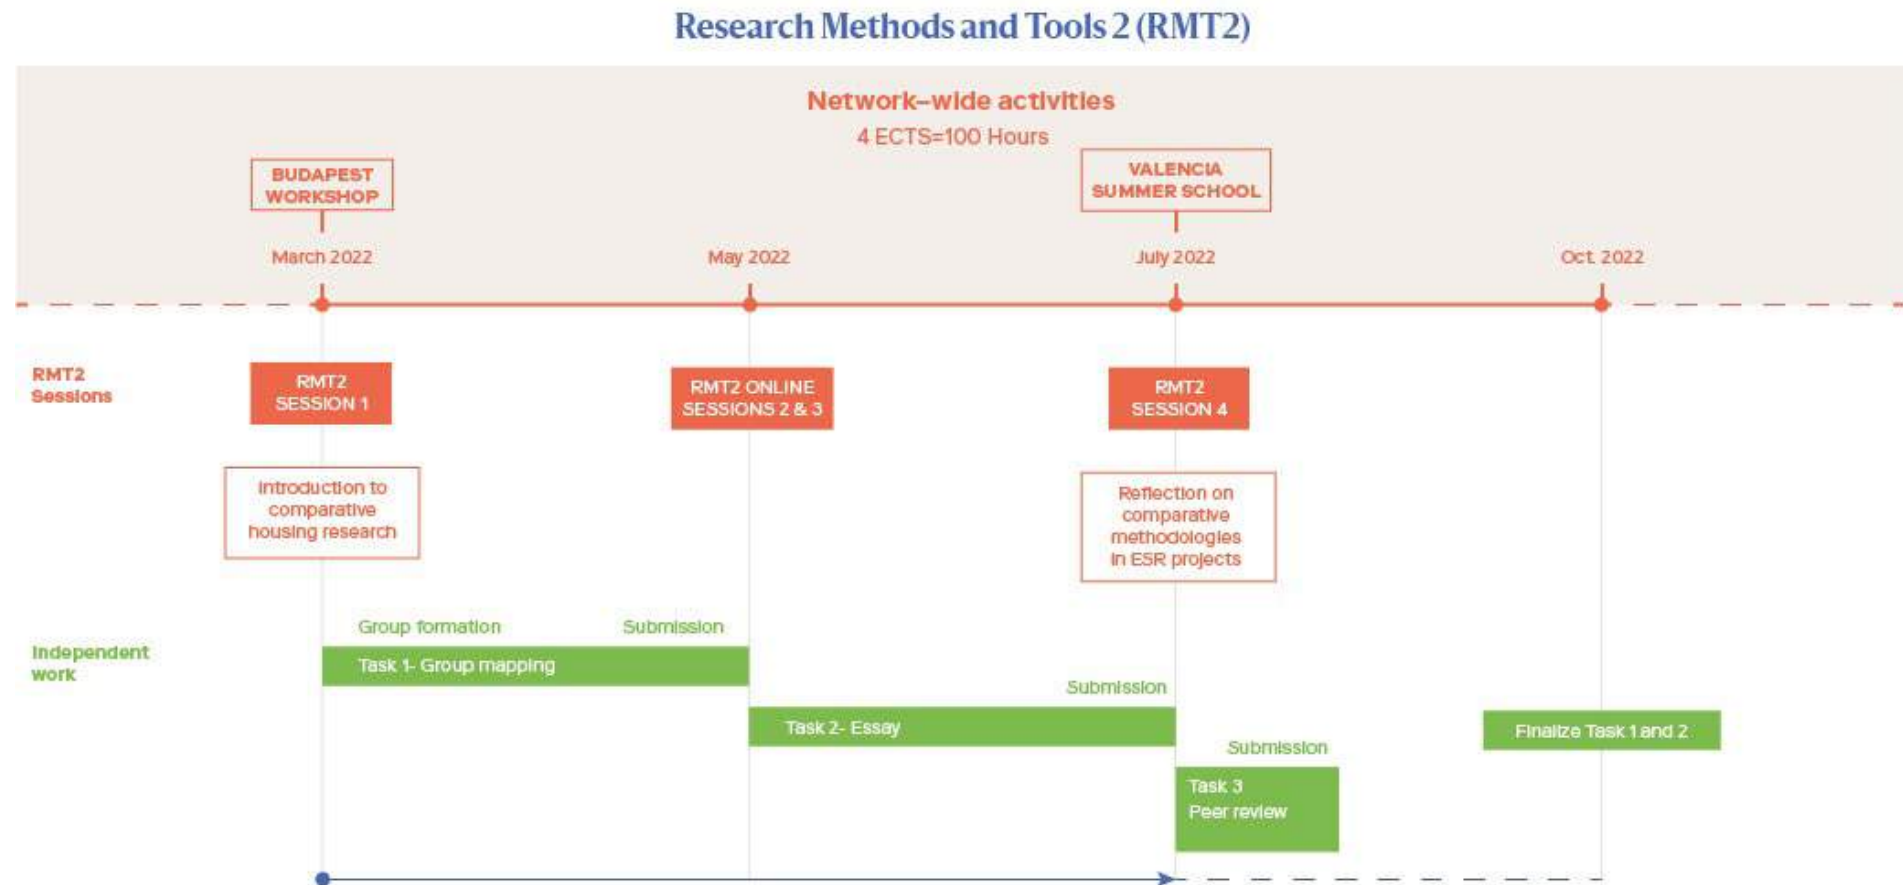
Research Methods and Tools 2 (RMT2)

Network-wide activities
4 ECTS=100 Hours

BUDAPEST WORKSHOP

VALENCIA SUMMER SCHOOL

March 2022

May 2022

July 2022

Oct. 2022

RMT2 Sessions

RMT2 SESSION 1

RMT2 ONLINE SESSIONS 2 & 3

RMT2 SESSION 4

Introduction to comparative housing research

Reflection on comparative methodologies in ESR projects

Independent work

Group formation

Submission

Task 1- Group mapping

Submission

Task 2- Essay

Submission

Task 3 Peer review

Finalize Task 1 and 2